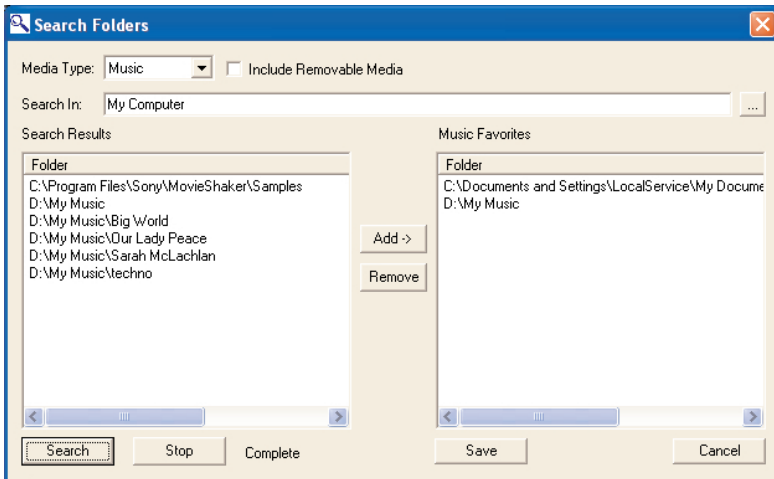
Search Folders

Media Type: Music
Include Removable Media

Search In: My Computer
...

Search Results

| Folder |
|---|
| C:\Program Files\Sony\MovieShaker\Samples |
| D:\My Music |
| D:\My Music\Big World |
| D:\My Music\Our Lady Peace |
| D:\My Music\Sarah McLachlan |
| D:\My Music\techno |

Add ->
Remove

Music Favorites

| Folder |
|---|
| C:\Documents and Settings\LocalService\My Docume |
| D:\My Music |

Search
Stop
Complete
Save
Cancel